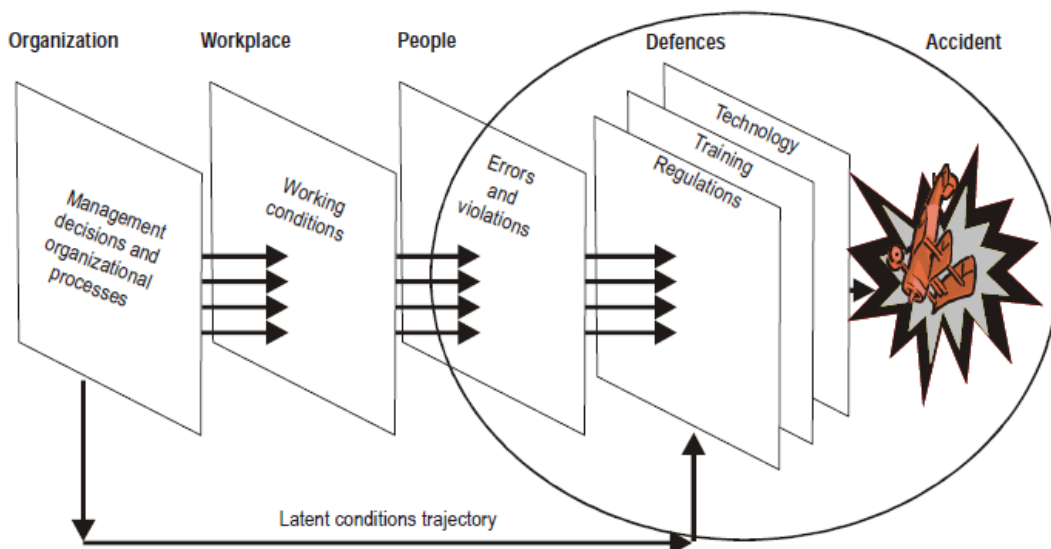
Organization

Workplace

People

Defences

Accident

Management decisions and organizational processes

Working conditions

Errors and violations

Technology

Training

Regulations

Latent conditions trajectory